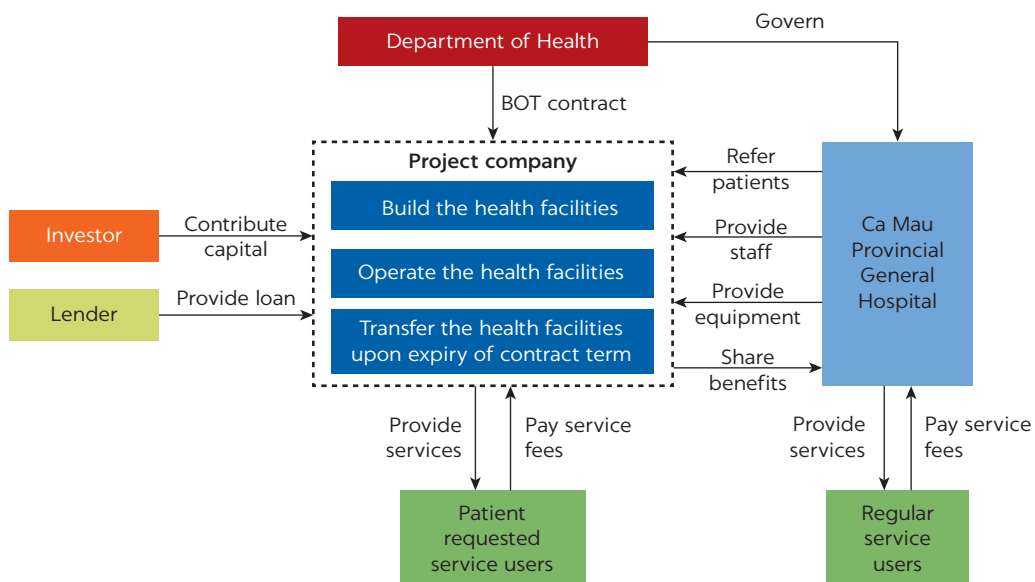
Department of Health

Govern

BOT contract

Project company

Build the health facilities

Operate the health facilities

Transfer the health facilities upon expiry of contract term

Investor

Contribute capital

Lender

Provide loan

Refer patients

Provide staff

Provide equipment

Share benefits

Ca Mau Provincial General Hospital

Provide services

Pay service fees

Provide services

Pay service fees

Patient requested service users

Regular service users